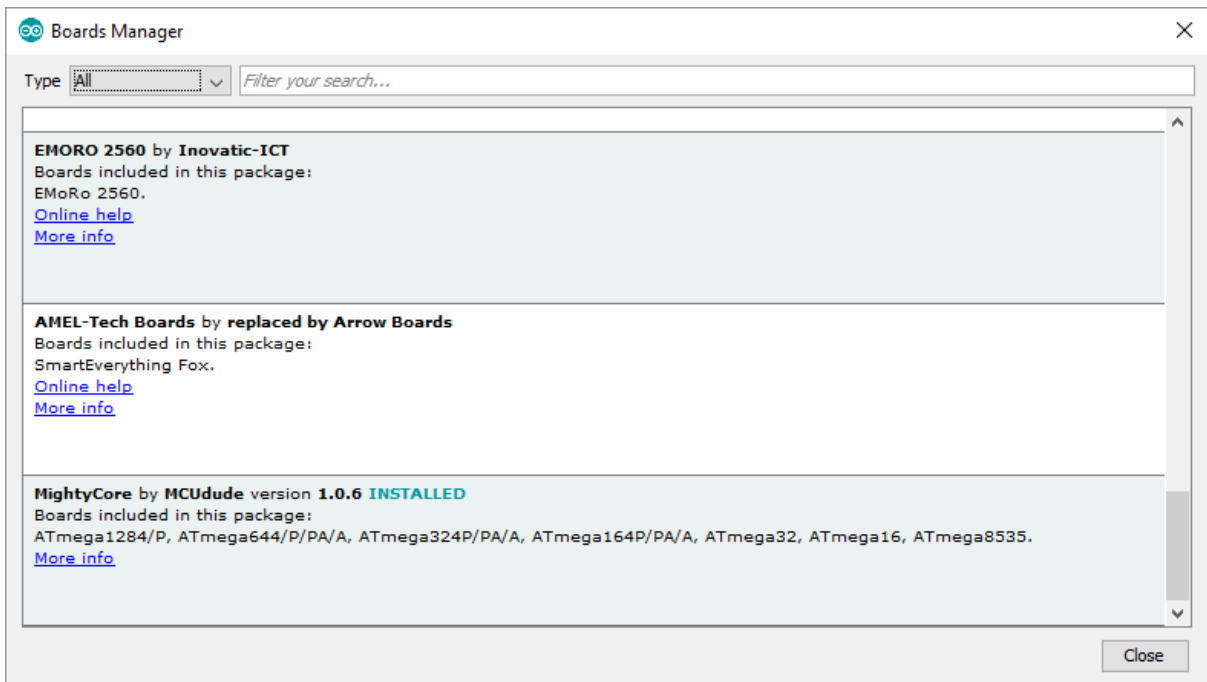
Boards Manager

Type All

Filter your search...

**EMORO 2560** by **Inovatic-ICT**
Boards included in this package:
EMoRo 2560.
Online help
More info

**AMEL-Tech Boards** by **replaced by Arrow Boards**
Boards included in this package:
SmartEverything Fox.
Online help
More info

**MightyCore** by **MCUdude** version **1.0.6** **INSTALLED**
Boards included in this package:
ATmega1284/P, ATmega644/P/PA/A, ATmega324P/PA/A, ATmega164P/PA/A, ATmega32, ATmega16, ATmega8535.
More info

Close